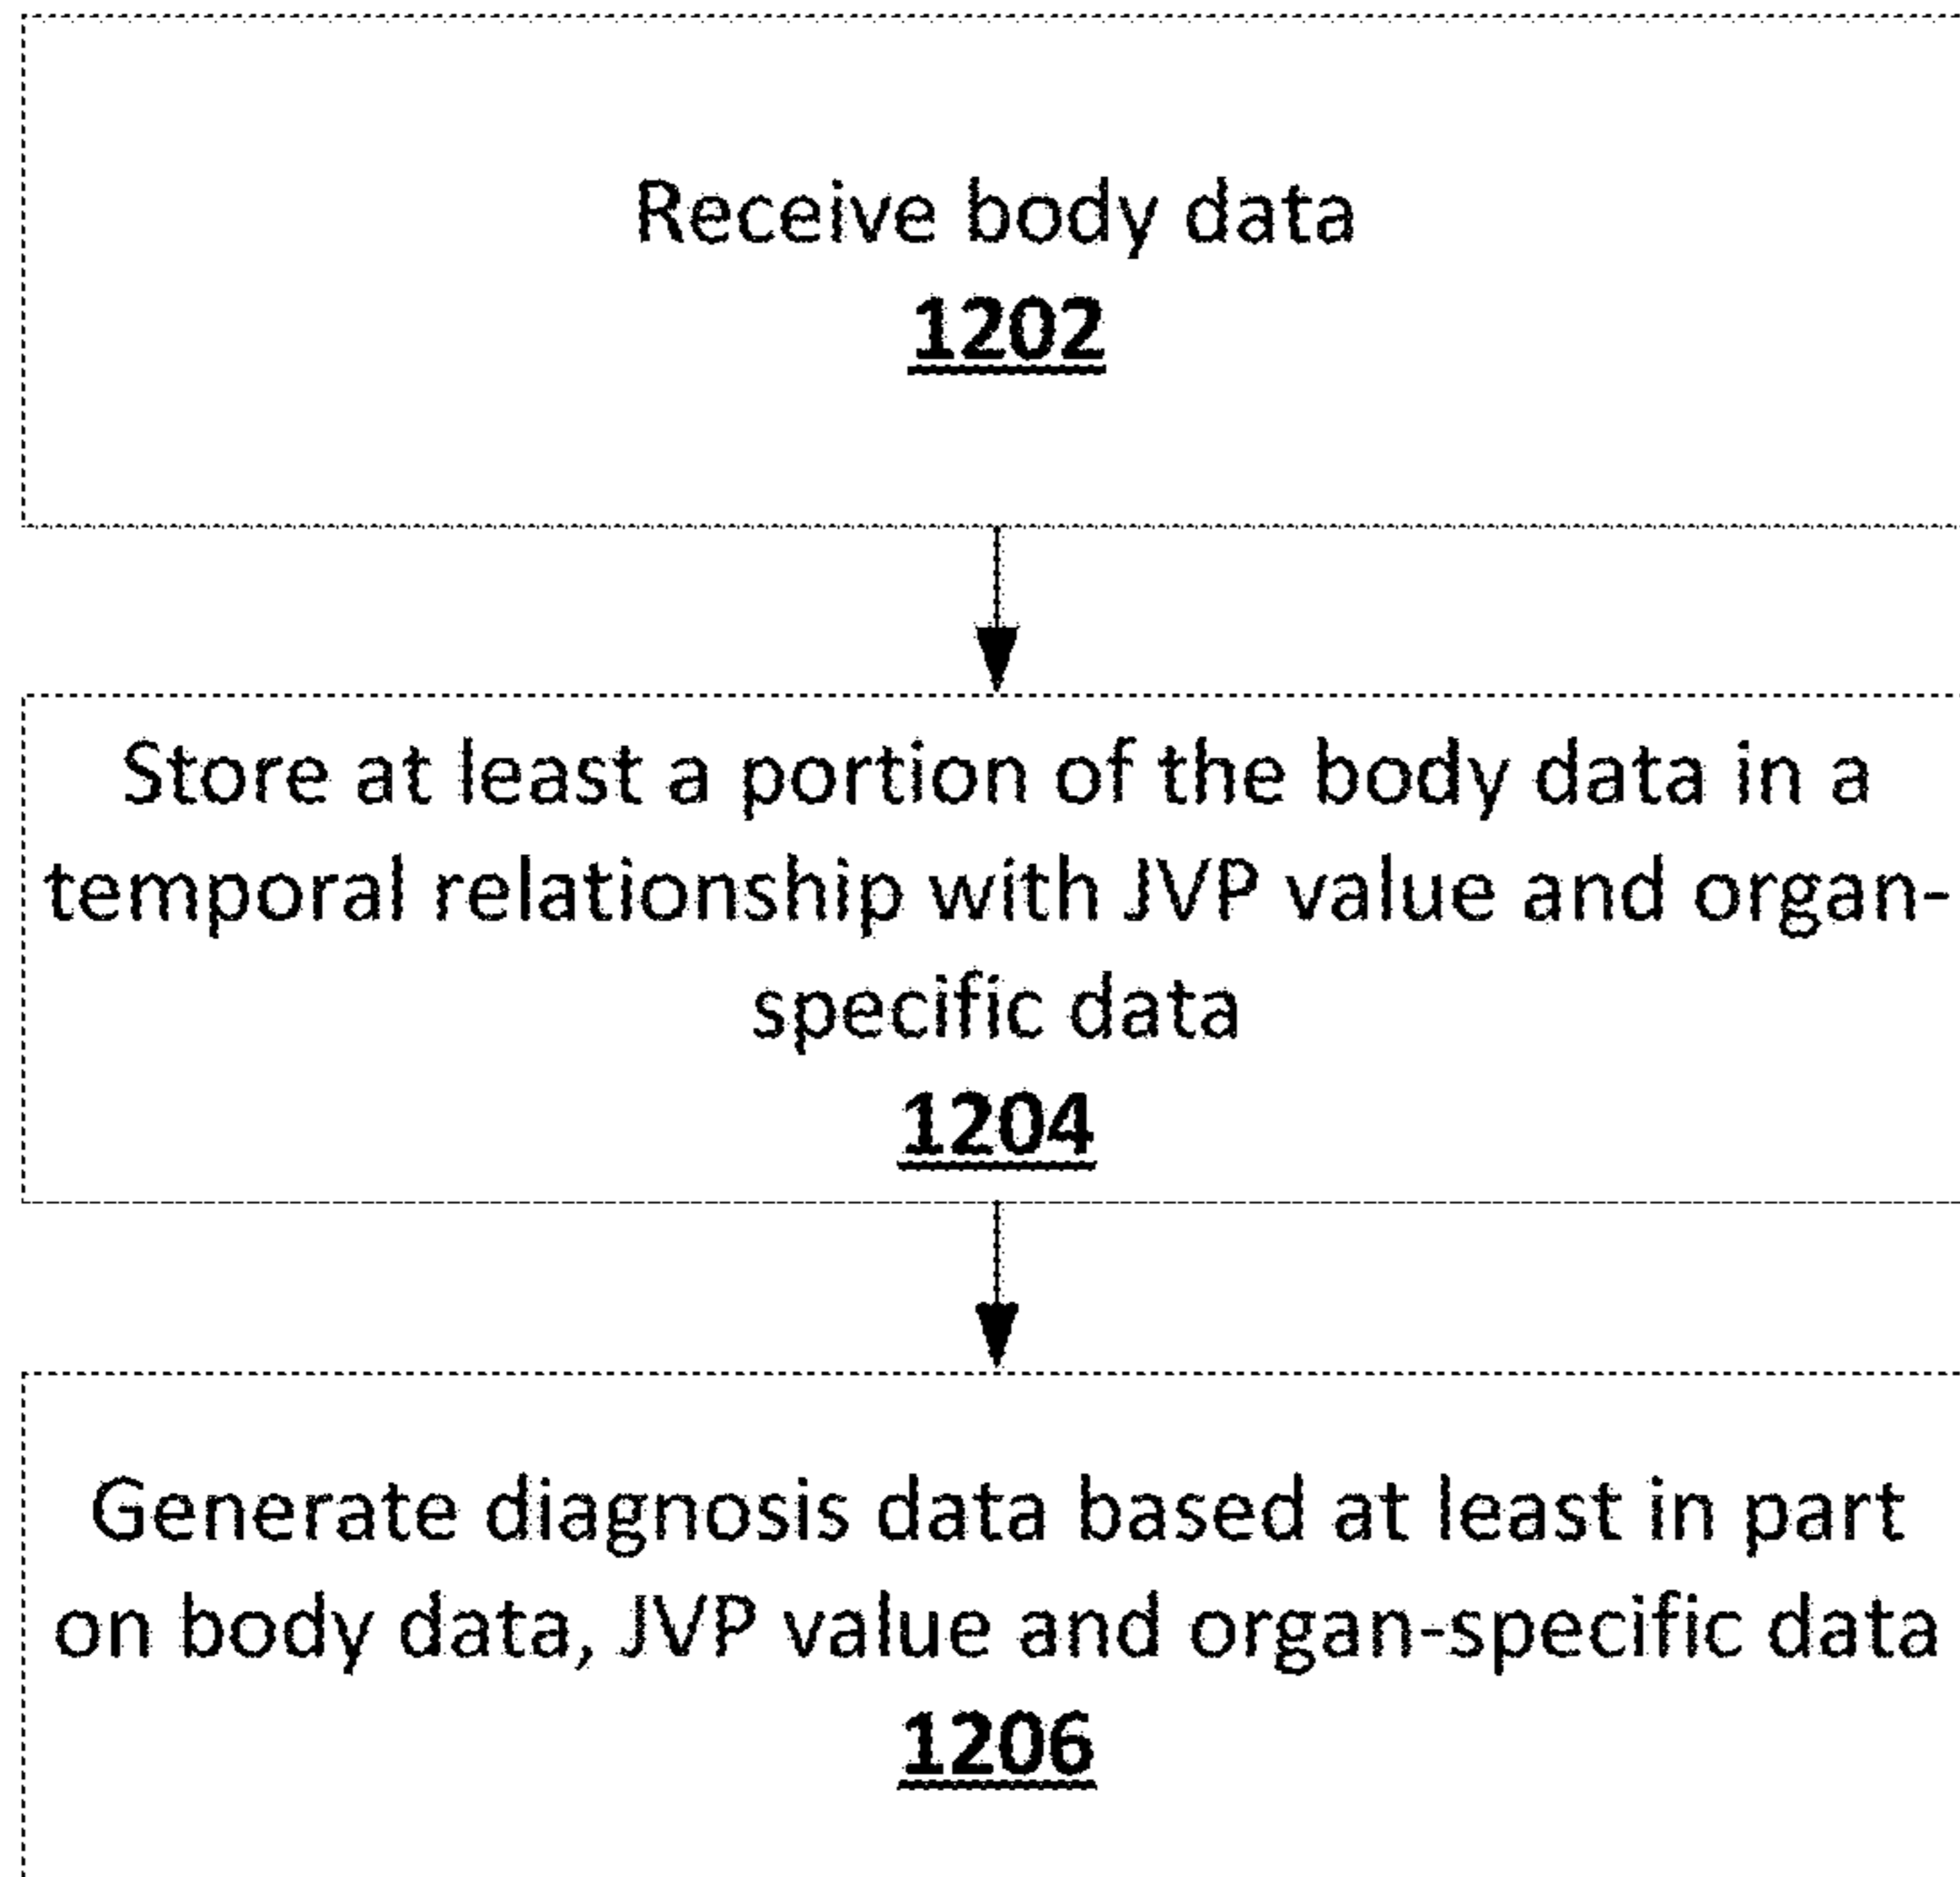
Receive body data
1202

Store at least a portion of the body data in a temporal relationship with JVP value and organ-specific data
1204

Generate diagnosis data based at least in part on body data, JVP value and organ-specific data
1206